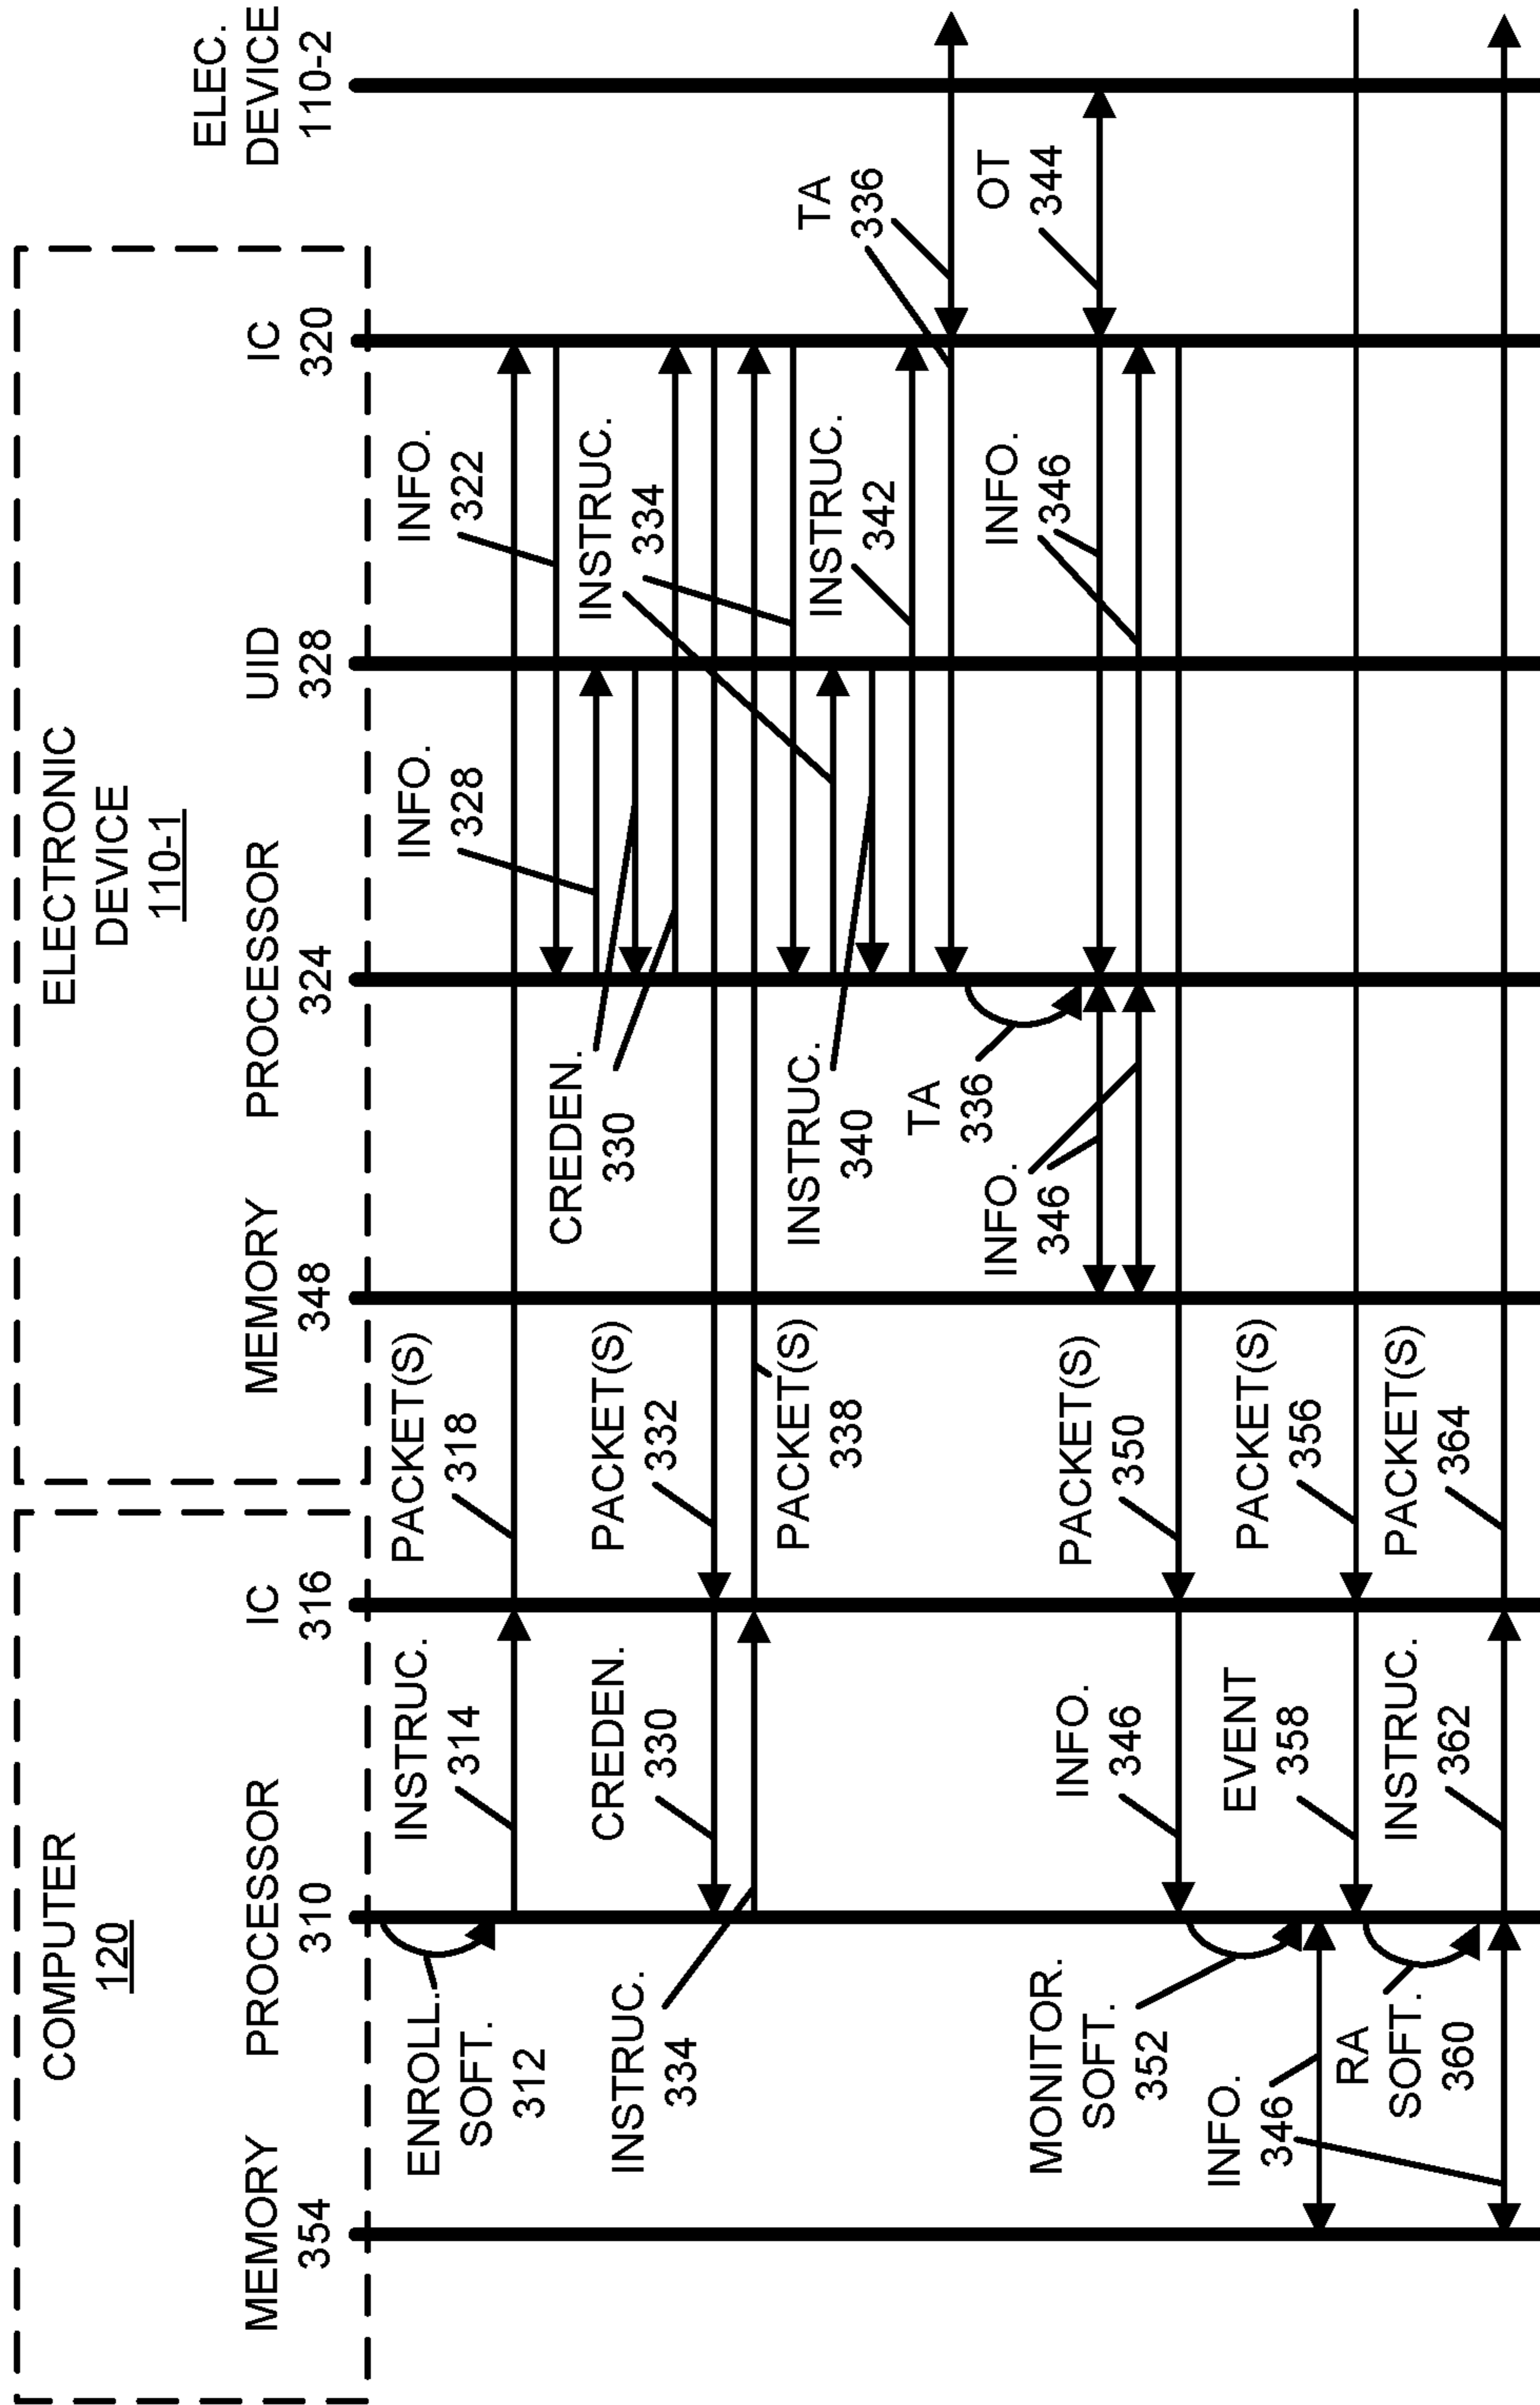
ELEC. DEVICE 110-2

ELECTRONIC DEVICE 110-1

IC 320

UID 328

PROCESSOR 324

MEMORY 348

COMPUTER 120

IC 316

PROCESSOR 310

MEMORY 354

TA 336

OT 344

INFO. 322

INSTRUC. 334

INSTRUC. 342

INFO. 346

INFO. 328

CREDEN. 330

INSTRUC. 340

TA 336

INFO. 346

PACKET(S) 318

PACKET(S) 332

PACKET(S) 338

PACKET(S) 350

PACKET(S) 356

PACKET(S) 364

INSTRUC. 314

CREDEN. 330

INFO. 346

EVENT 358

INSTRUC. 362

ENROLL. SOFT. 312

INSTRUC. 334

MONITOR. SOFT. 352

INFO. 346

RA SOFT. 360